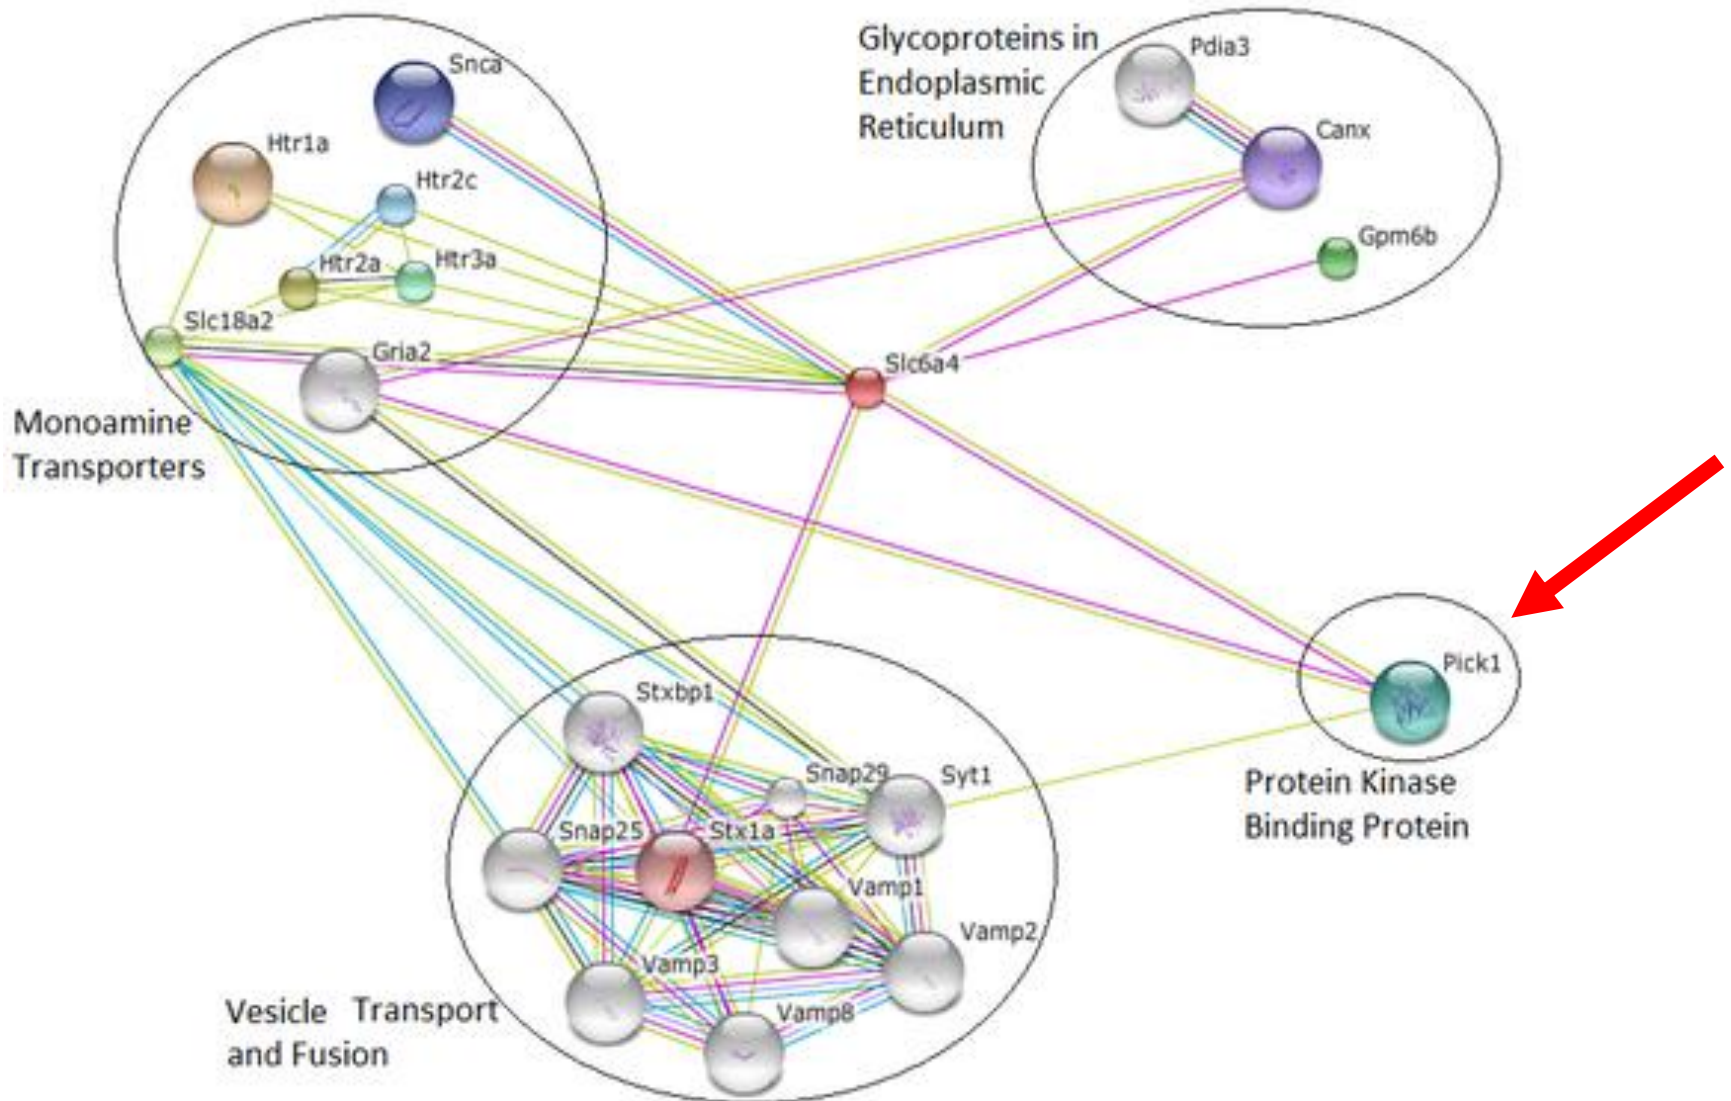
Glycoproteins in Endoplasmic Reticulum

Pdia3
Canx
Gpm6b

Snca
Htr1a
Htr2c
Htr2a
Htr3a
Slc18a2
Gria2

Monoamine Transporters

Slc6a4

Pick1

Protein Kinase Binding Protein

Stxbp1
Snap29
Syt1
Snap25
Stx1a
Vamp1
Vamp2
Vamp3
Vamp8

Vesicle Transport and Fusion